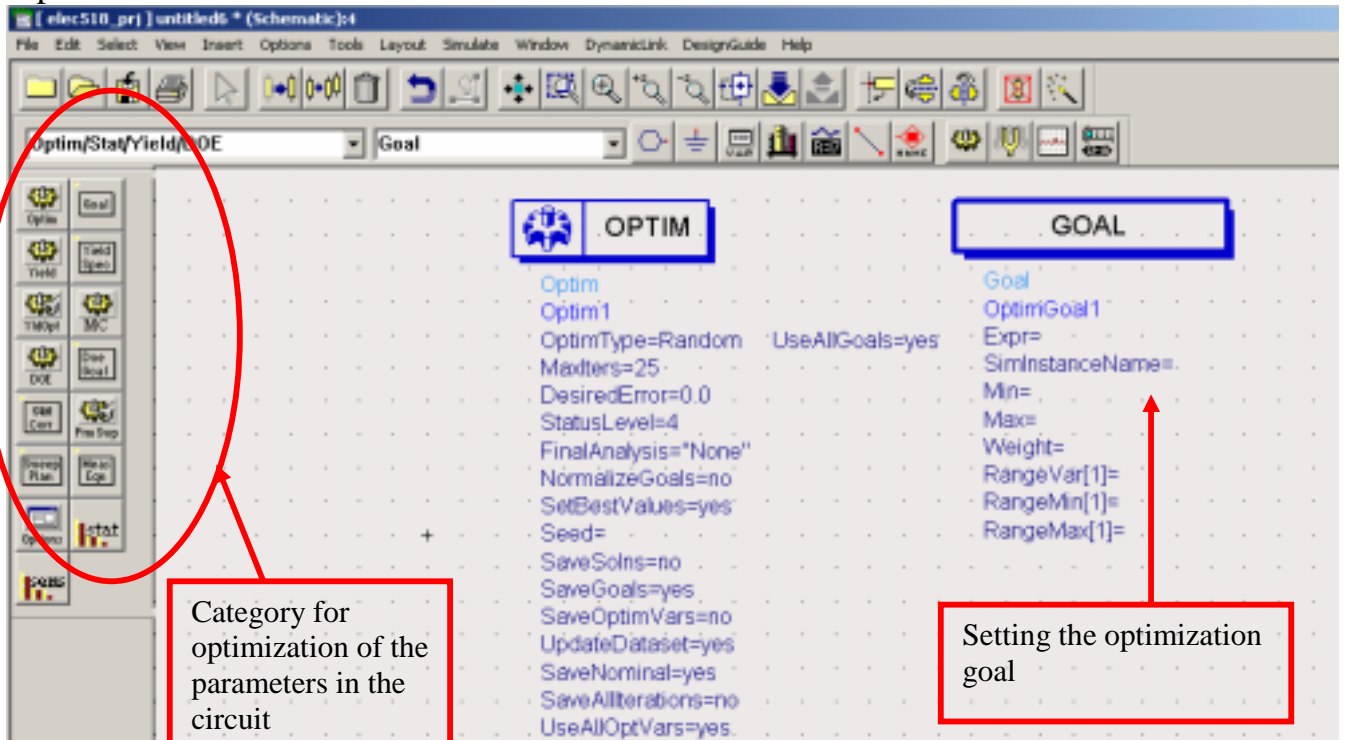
[elec518_prj] untitled6 * (Schematic):4

File Edit Select View Insert Options Tools Layout Simulate Window DynamicLink DesignGuide Help

Optim/Stat/Yield/DOE

Goal

Optim Goal
Yield Yield Spec
YMOpt MC
DOE Doe Goal
Stat Corr Pre Swp
Sweep Plan Meas Eqn
Options stat
Params

OPTIM

Optim
Optim1
OptimType=Random
MaxIters=25
DesiredError=0.0
StatusLevel=4
FinalAnalysis="None"
NormalizeGoals=no
SetBestValues=yes
Seed=
SaveSolns=no
SaveGoals=yes
SaveOptimVars=no
UpdateDataset=yes
SaveNominal=yes
SaveAllIterations=no
UseAllOptVars=yes

UseAllGoals=yes

GOAL

Goal
OptimGoal1
Expr=
SimInstanceName=
Min=
Max=
Weight=
RangeVar[1]=
RangeMin[1]=
RangeMax[1]=

Category for optimization of the parameters in the circuit

Setting the optimization goal